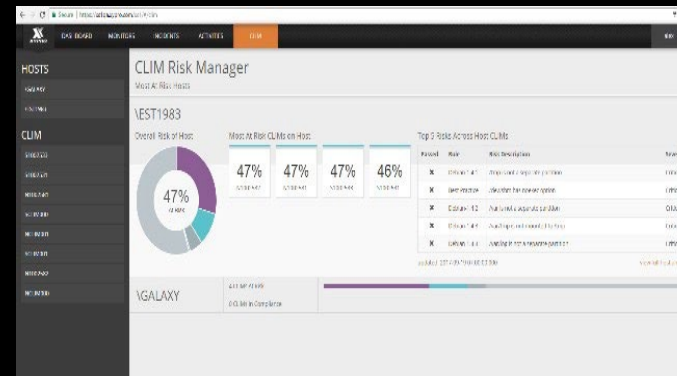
Secure | https://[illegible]

DASHBOARD MONITORS INCIDENTS ACTIVITIES CLIM

HOSTS

CLIM

CLIM Risk Manager

Most At Risk Hosts

\EST1983

Overall Risk of Host

47%

Most At Risk CLIMs on Host

47%

47%

47%

46%

Top 5 Risks Across Host CLIMs

| Passed | Rule | Risk Description |
|---|---|---|
| ✖ | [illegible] | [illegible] |
| ✖ | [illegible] | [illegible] |
| ✖ | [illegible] | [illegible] |
| ✖ | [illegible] | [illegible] |
| ✖ | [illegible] | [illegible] |

\GALAXY

0 CLIM in Compliance